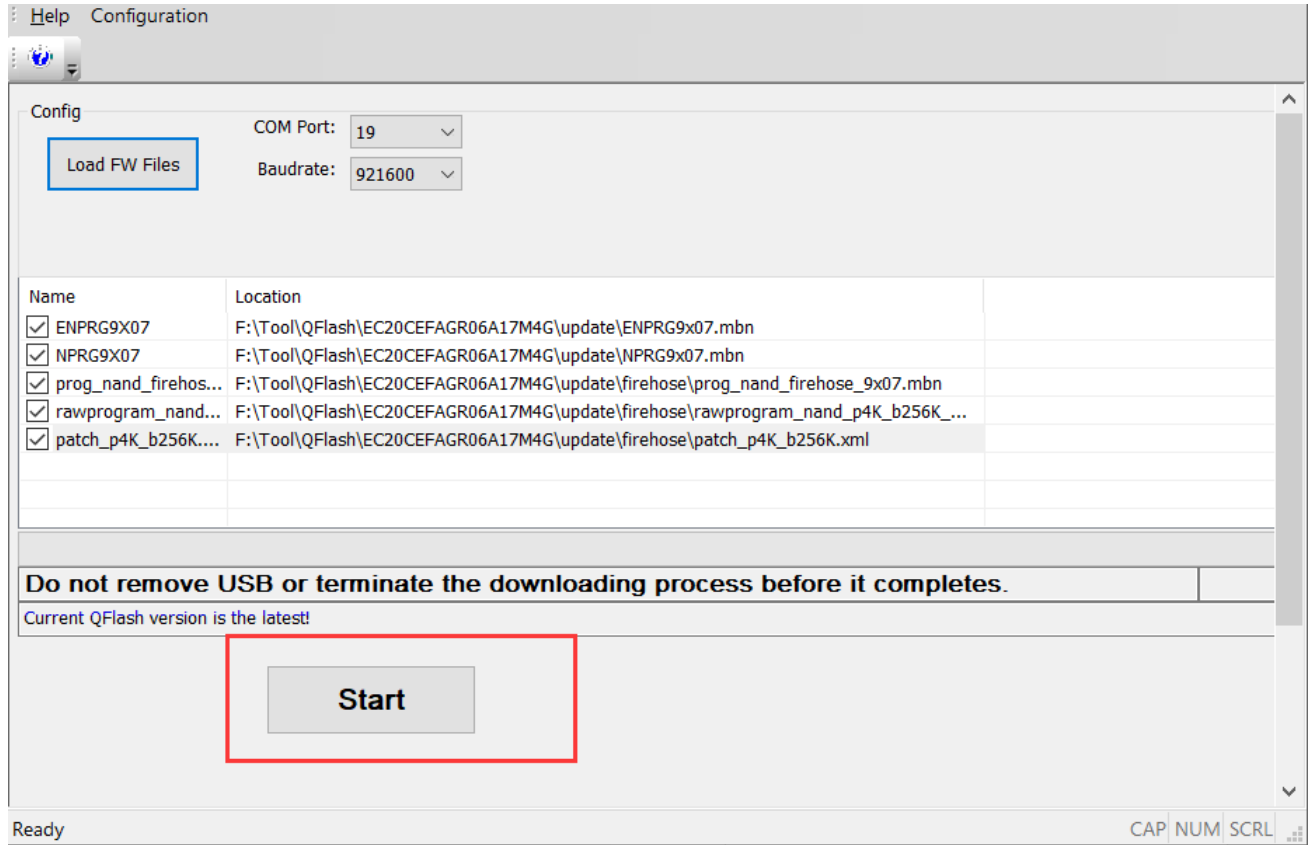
Help Configuration

Config

Load FW Files

COM Port: 19

Baudrate: 921600

| Name | Location |
|---|---|
| ENPRG9X07 | F:\Tool\QFlash\EC20CEFAGR06A17M4G\update\ENPRG9x07.mbn |
| NPRG9X07 | F:\Tool\QFlash\EC20CEFAGR06A17M4G\update\NPRG9x07.mbn |
| prog_nand_firehos... | F:\Tool\QFlash\EC20CEFAGR06A17M4G\update\firehose\prog_nand_firehose_9x07.mbn |
| rawprogram_nand... | F:\Tool\QFlash\EC20CEFAGR06A17M4G\update\firehose\rawprogram_nand_p4K_b256K_... |
| patch_p4K_b256K.... | F:\Tool\QFlash\EC20CEFAGR06A17M4G\update\firehose\patch_p4K_b256K.xml |

Do not remove USB or terminate the downloading process before it completes.

Current QFlash version is the latest!

Start

Ready

CAP NUM SCRL